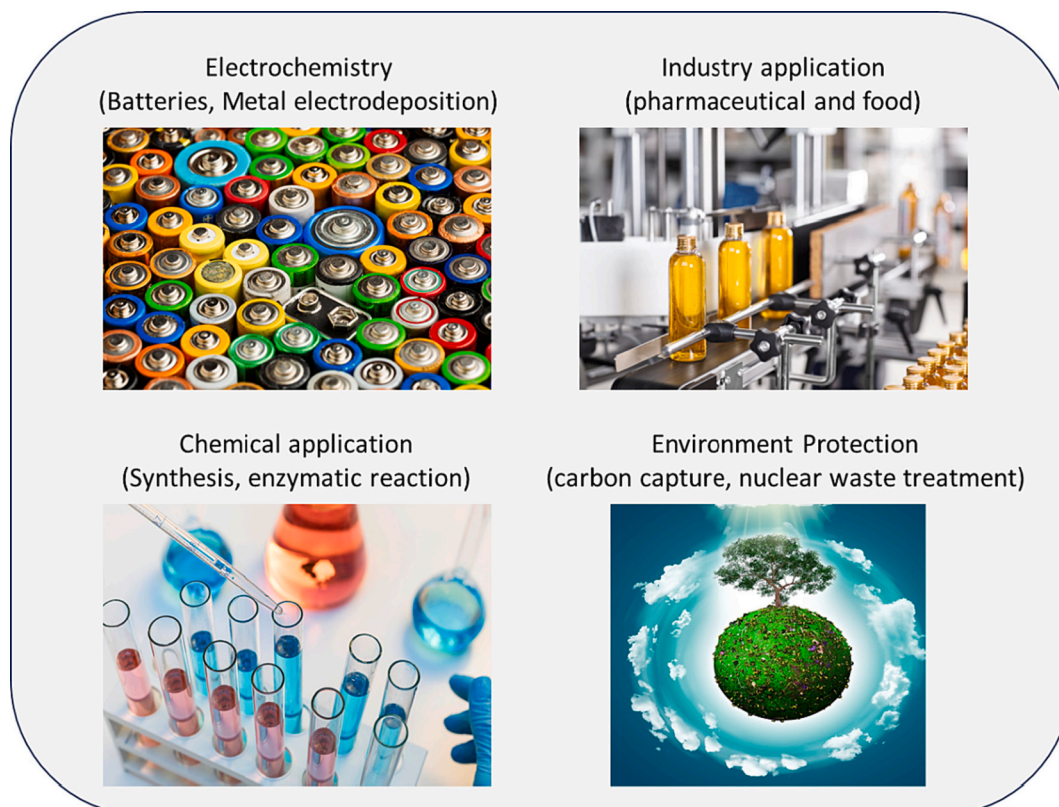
Electrochemistry
(Batteries, Metal electrodeposition)

Industry application
(pharmaceutical and food)

Chemical application
(Synthesis, enzymatic reaction)

Environment Protection
(carbon capture, nuclear waste treatment)